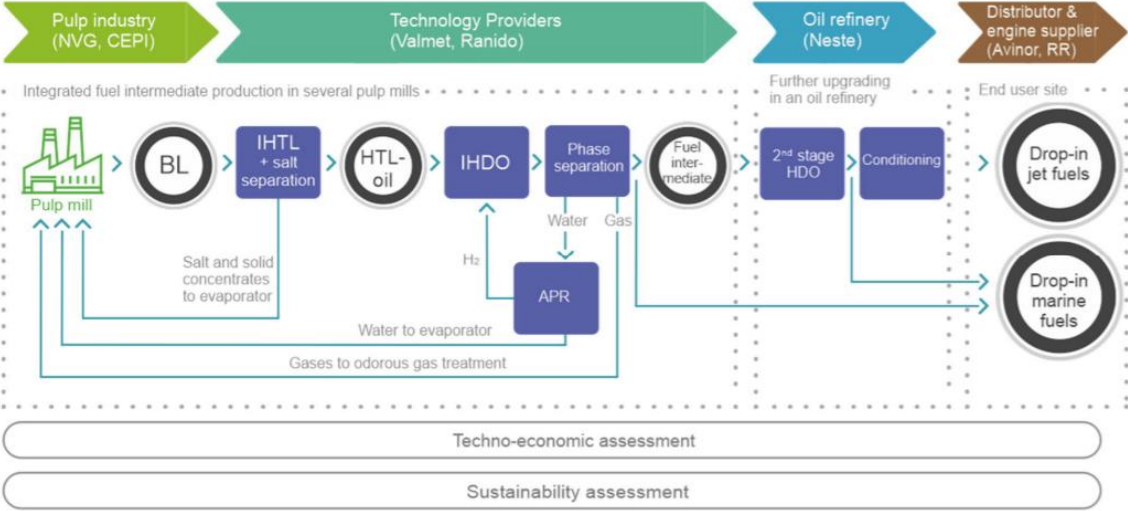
Pulp industry (NVG, CEPI)

Technology Providers (Valmet, Ranido)

Oil refinery (Neste)

Distributor & engine supplier (Avinor, RR)

Integrated fuel intermediate production in several pulp mills

Further upgrading in an oil refinery

End user site

Pulp mill

BL

IHTL + salt separation

HTL-oil

IHDO

Phase separation

Fuel intermediate

2$^{nd}$ stage HDO

Conditioning

Drop-in jet fuels

Water

Gas

$H_2$

APR

Drop-in marine fuels

Salt and solid concentrates to evaporator

Water to evaporator

Gases to odorous gas treatment

Techno-economic assessment

Sustainability assessment